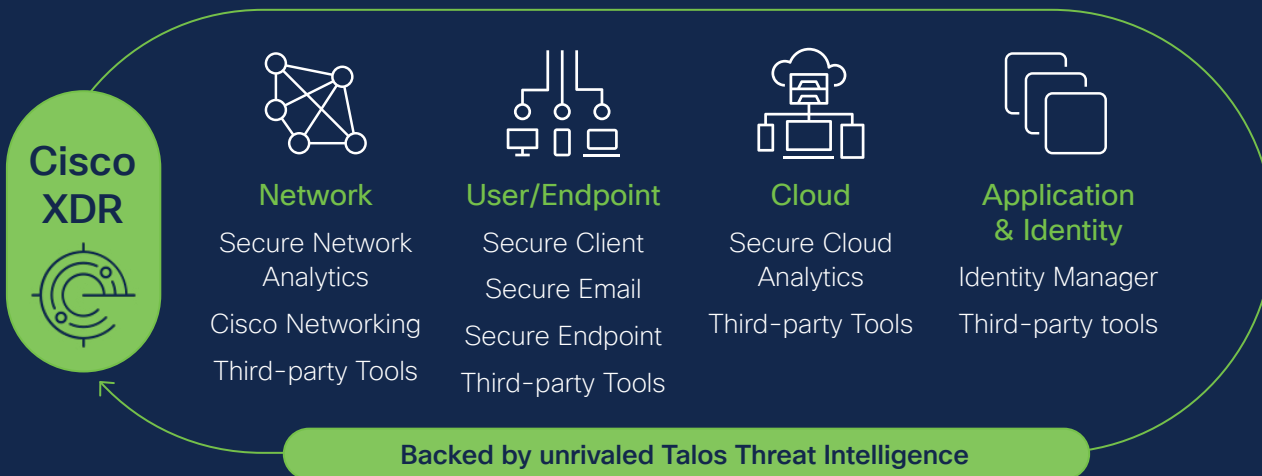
Cisco XDR

Network
Secure Network Analytics
Cisco Networking
Third-party Tools

User/Endpoint
Secure Client
Secure Email
Secure Endpoint
Third-party Tools

Cloud
Secure Cloud Analytics
Third-party Tools

Application & Identity
Identity Manager
Third-party tools

Backed by unrivaled Talos Threat Intelligence